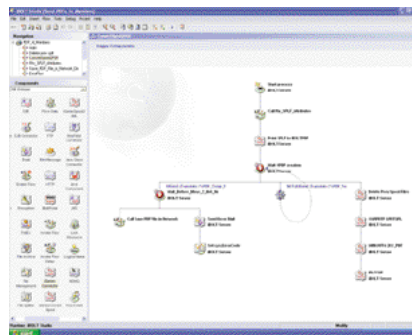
Navigator

Components

Start process

Call PRODUCT_STATUS

Save XML to BACKUP

Call SRVP session

Call Save XML to Network

Send Error Mail

Set xyz_Error Code

Delete Prev Input Files

SUBMIT STATUS

UPLOAD TO_FTP

Mail

Ready